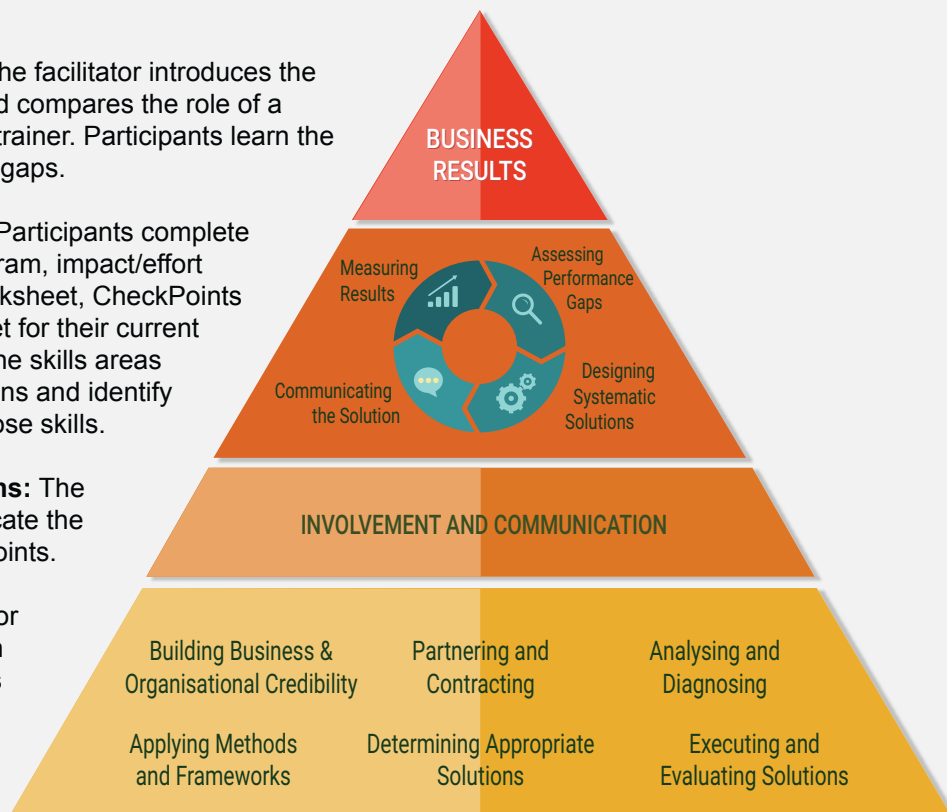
he facilitator introduces the d compares the role of a trainer. Participants learn the gaps.

Participants complete ram, impact/effort ksheet, CheckPoints et for their current he skills areas ns and identify ose skills.

ns: The cate the oints.

or n s

BUSINESS RESULTS

Measuring Results

Assessing Performance Gaps

Designing Systematic Solutions

Communicating the Solution

INVOLVEMENT AND COMMUNICATION

Building Business & Organisational Credibility

Partnering and Contracting

Analysing and Diagnosing

Applying Methods and Frameworks

Determining Appropriate Solutions

Executing and Evaluating Solutions